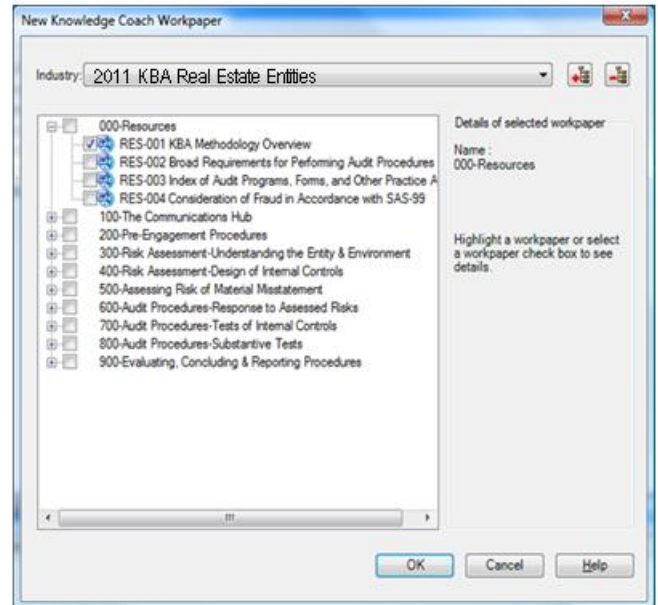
New Knowledge Coach Workpaper

Industry: 2011 KBA Real Estate Entities

000-Resources
RES-001 KBA Methodology Overview
RES-002 Broad Requirements for Performing Audit Procedures
RES-003 Index of Audit Programs, Forms, and Other Practice A
RES-004 Consideration of Fraud in Accordance with SAS-99
100-The Communications Hub
200-Pre-Engagement Procedures
300-Risk Assessment-Understanding the Entity & Environment
400-Risk Assessment-Design of Internal Controls
500-Assessing Risk of Material Misstatement
600-Audit Procedures-Response to Assessed Risks
700-Audit Procedures-Tests of Internal Controls
800-Audit Procedures-Substantive Tests
900-Evaluating, Concluding & Reporting Procedures

Details of selected workpaper

Name :
000-Resources

Highlight a workpaper or select a workpaper check box to see details.

OK
Cancel
Help